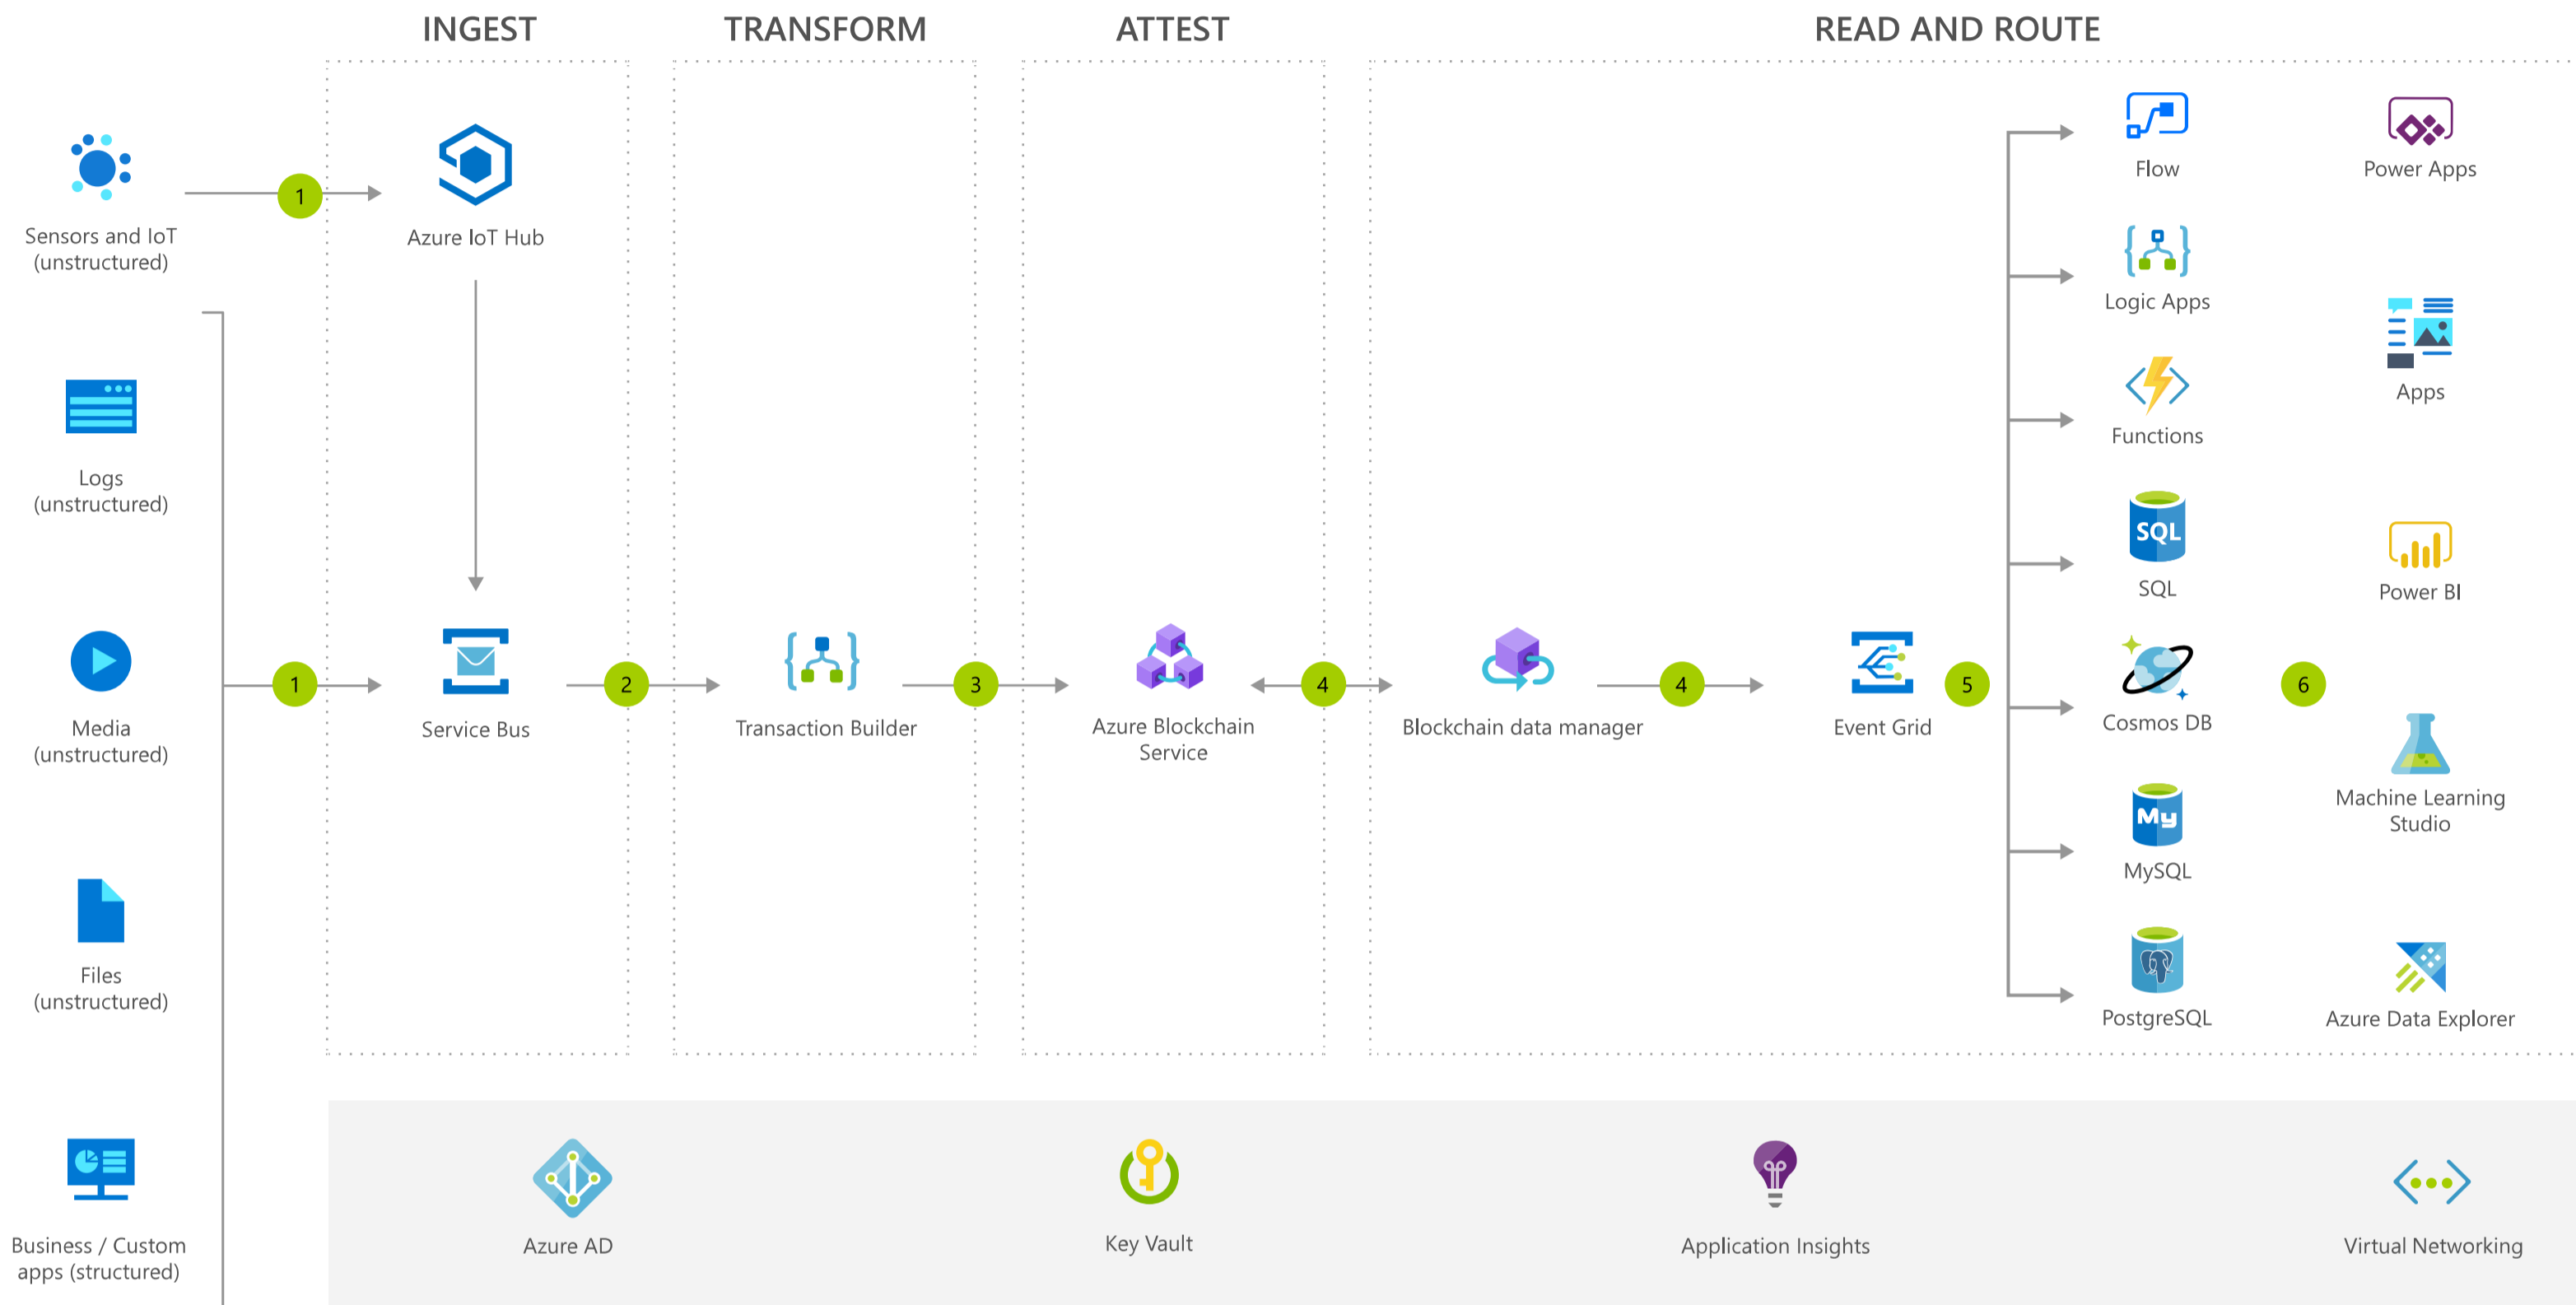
INGEST

TRANSFORM

ATTEST

READ AND ROUTE

Sensors and IoT (unstructured)

1

Azure IoT Hub

Logs (unstructured)

Media (unstructured)

1

Service Bus

2

Transaction Builder

3

Azure Blockchain Service

4

Blockchain data manager

4

Event Grid

5

Files (unstructured)

Business / Custom apps (structured)

Flow

Power Apps

Logic Apps

Apps

Functions

SQL

Power BI

Cosmos DB

6

Machine Learning Studio

MySQL

PostgreSQL

Azure Data Explorer

Azure AD

Key Vault

Application Insights

Virtual Networking